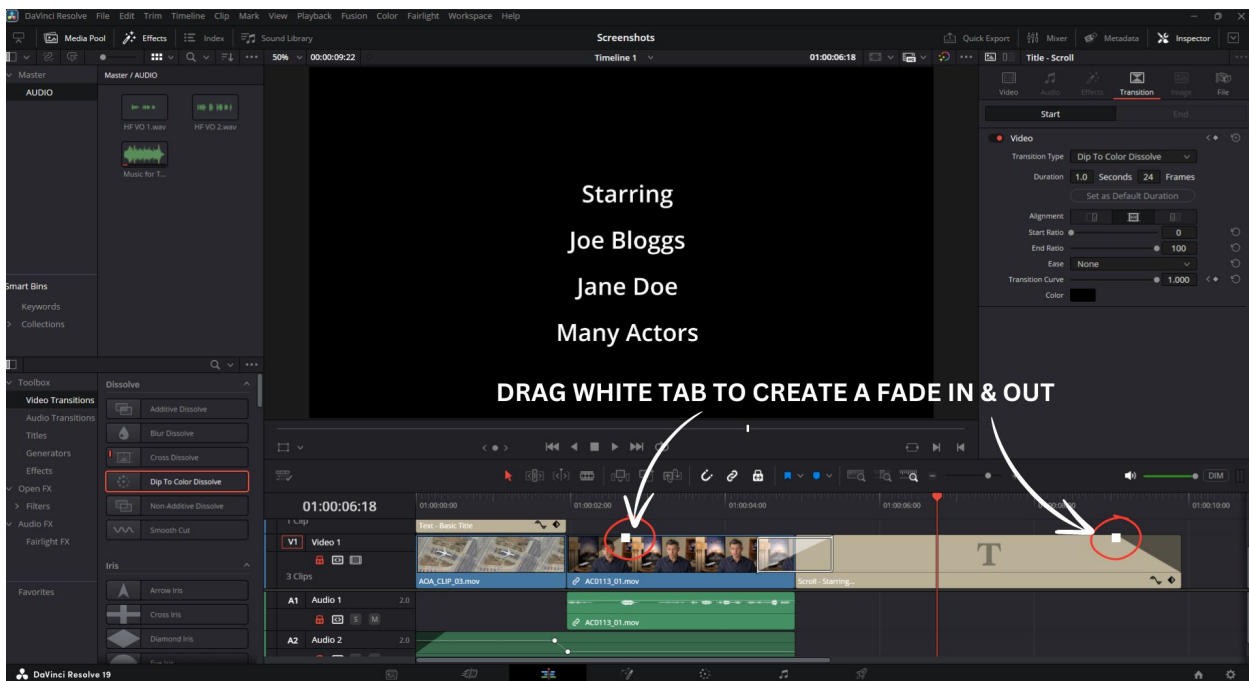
DaVinci Resolve File Edit Trim Timeline Clip Mark View Playback Fusion Color Fairlight Workspace Help

Media Pool Effects Index Sound Library Screenshots Quick Export Mixer Metadata Inspector

50% 00:00:09:22 Timeline 1 01:00:06:18 Title - Scroll

Master
AUDIO
Master / AUDIO
HF VO 1.wav
HF VO 2.wav
Music for T...

Smart Bins
Keywords
Collections

Toolbox
Video Transitions
Audio Transitions
Titles
Generators
Effects
Open FX
Filters
Audio FX
Fairlight FX
Favorites

Dissolve
Additive Dissolve
Blur Dissolve
Cross Dissolve
Dip To Color Dissolve
Non-Additive Dissolve
Smooth Cut
Iris
Arrow Iris
Cross Iris
Diamond Iris
Eye Iris

Starring
Joe Bloggs
Jane Doe
Many Actors

DRAG WHITE TAB TO CREATE A FADE IN & OUT

Video Audio Effects Transition Image File
Start End
Video
Transition Type Dip To Color Dissolve
Duration 1.0 Seconds 24 Frames
Set as Default Duration
Alignment
Start Ratio 0
End Ratio 100
Ease None
Transition Curve 1.000
Color

01:00:06:18
01:00:00:00 01:00:02:00 01:00:04:00 01:00:06:00 01:00:08:00 01:00:10:00
1 Clip
Text - Basic Title
V1 Video 1
3 Clips
AOA_CLIP_03.mov
AC0113_01.mov
Scroll - Starring...
A1 Audio 1 2.0
S M
AC0113_01.mov
A2 Audio 2 2.0
DIM

DaVinci Resolve 19